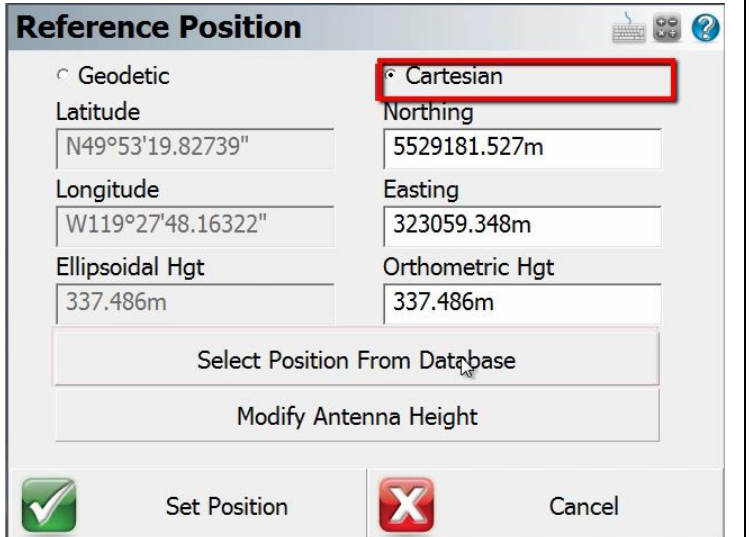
Reference Position

Geodetic

Cartesian

Latitude

N49°53'19.82739"

Longitude

W119°27'48.16322"

Ellipsoidal Hgt

337.486m

Northing

5529181.527m

Easting

323059.348m

Orthometric Hgt

337.486m

Select Position From Database

Modify Antenna Height

Set Position

Cancel